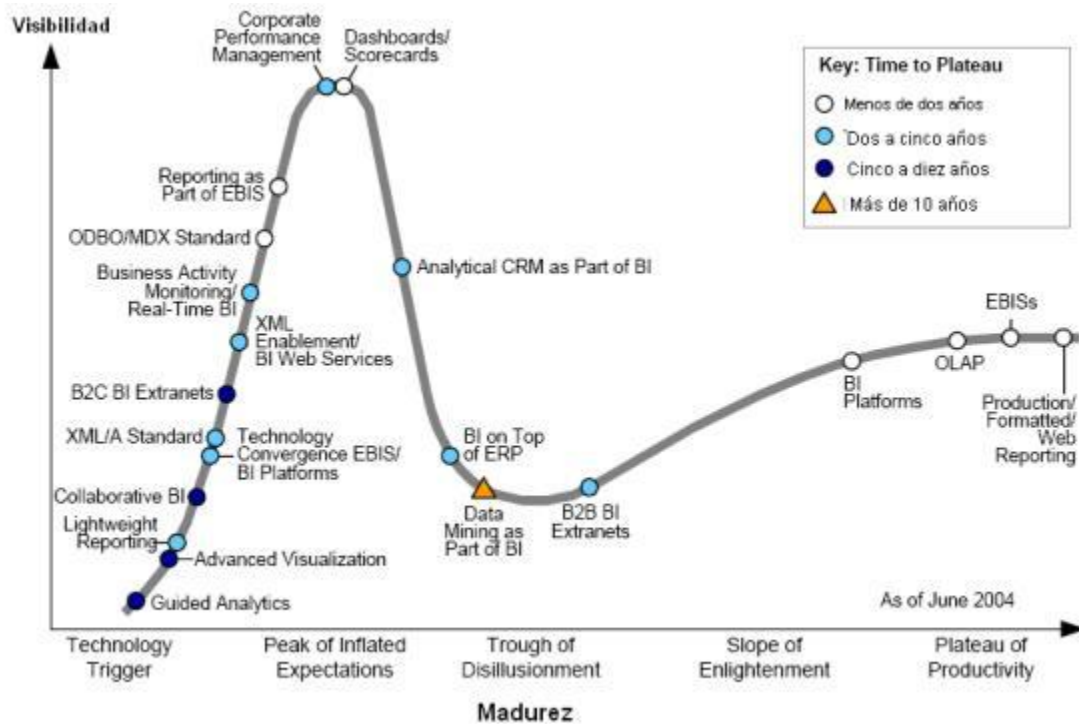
Visibilidad

Corporate Performance Management

Dashboards/ Scorecards

Key: Time to Plateau

Menos de dos años

Dos a cinco años

Cinco a diez años

Más de 10 años

Reporting as Part of EBIS

ODBO/MDX Standard

Business Activity Monitoring/ Real-Time BI

XML Enablement/ BI Web Services

B2C BI Extranets

XML/A Standard

Technology Convergence EBIS/ BI Platforms

Collaborative BI

Lightweight Reporting

Advanced Visualization

Guided Analytics

Analytical CRM as Part of BI

BI on Top of ERP

Data Mining as Part of BI

B2B BI Extranets

BI Platforms

OLAP

EBISs

Production/ Formatted/ Web Reporting

As of June 2004

Technology Trigger

Peak of Inflated Expectations

Trough of Disillusionment

Slope of Enlightenment

Plateau of Productivity

Madurez